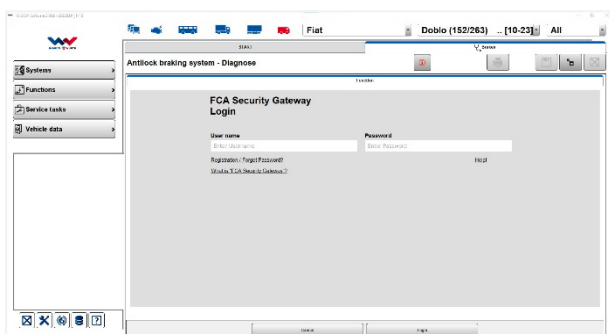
Fiat
Doblo (152/263) .. [10-23] All

Systems
Functions
Service tasks
Vehicle data

Antilock braking system - Diagnose

FCA Security Gateway Login

User name
Enter Username
Password
Enter Password
Registration / Forgot Password?
Help!
What is "FCA Security Gateway"?